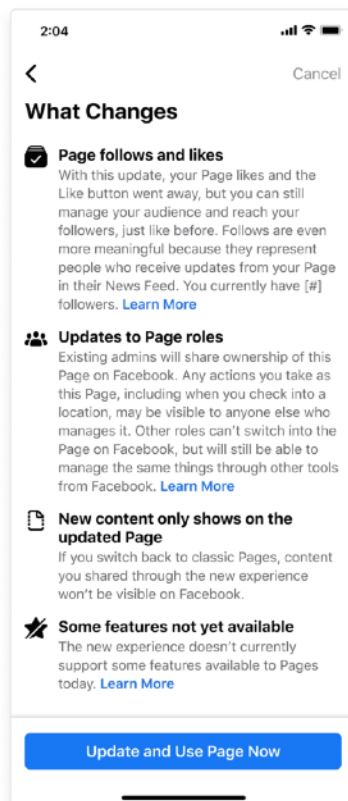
2:04

<

Cancel

What Changes

Page follows and likes
With this update, your Page likes and the Like button went away, but you can still manage your audience and reach your followers, just like before. Follows are even more meaningful because they represent people who receive updates from your Page in their News Feed. You currently have [#] followers. Learn More

Updates to Page roles
Existing admins will share ownership of this Page on Facebook. Any actions you take as this Page, including when you check into a location, may be visible to anyone else who manages it. Other roles can't switch into the Page on Facebook, but will still be able to manage the same things through other tools from Facebook. Learn More

New content only shows on the updated Page
If you switch back to classic Pages, content you shared through the new experience won't be visible on Facebook.

Some features not yet available
The new experience doesn't currently support some features available to Pages today. Learn More

Update and Use Page Now